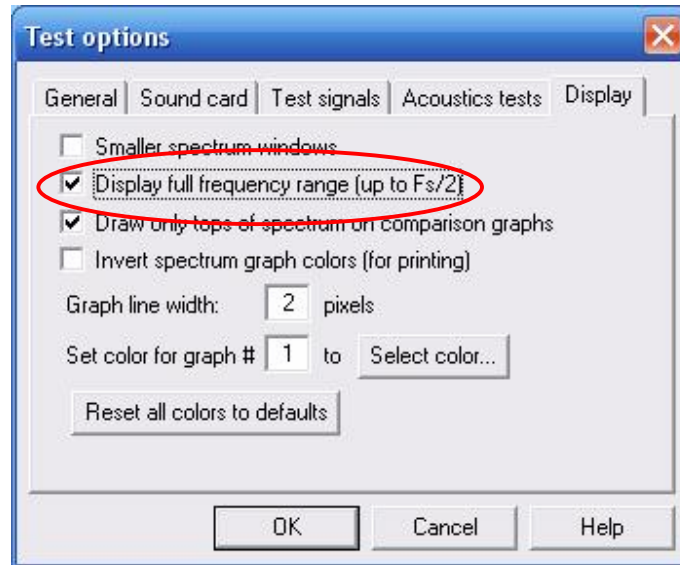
Test options

General | Sound card | Test signals | Acoustics tests | Display

Smaller spectrum windows

Display full frequency range (up to Fs/2)

Draw only tops of spectrum on comparison graphs

Invert spectrum graph colors (for printing)

Graph line width: 2 pixels

Set color for graph # 1 to Select color...

Reset all colors to defaults

OK Cancel Help